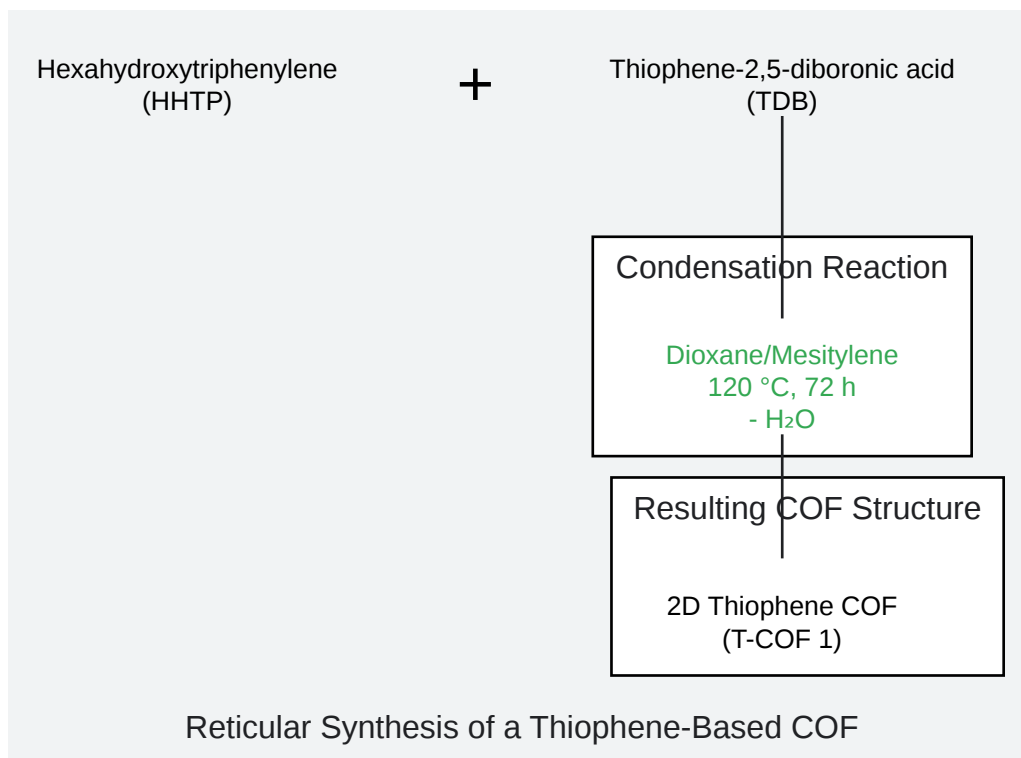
Hexahydroxytriphenylene
(HHTP)

+

Thiophene-2,5-diboronic acid
(TDB)

Condensation Reaction

Dioxane/Mesitylene
120 °C, 72 h
- $H_2O$

Resulting COF Structure

2D Thiophene COF
(T-COF 1)

Reticular Synthesis of a Thiophene-Based COF